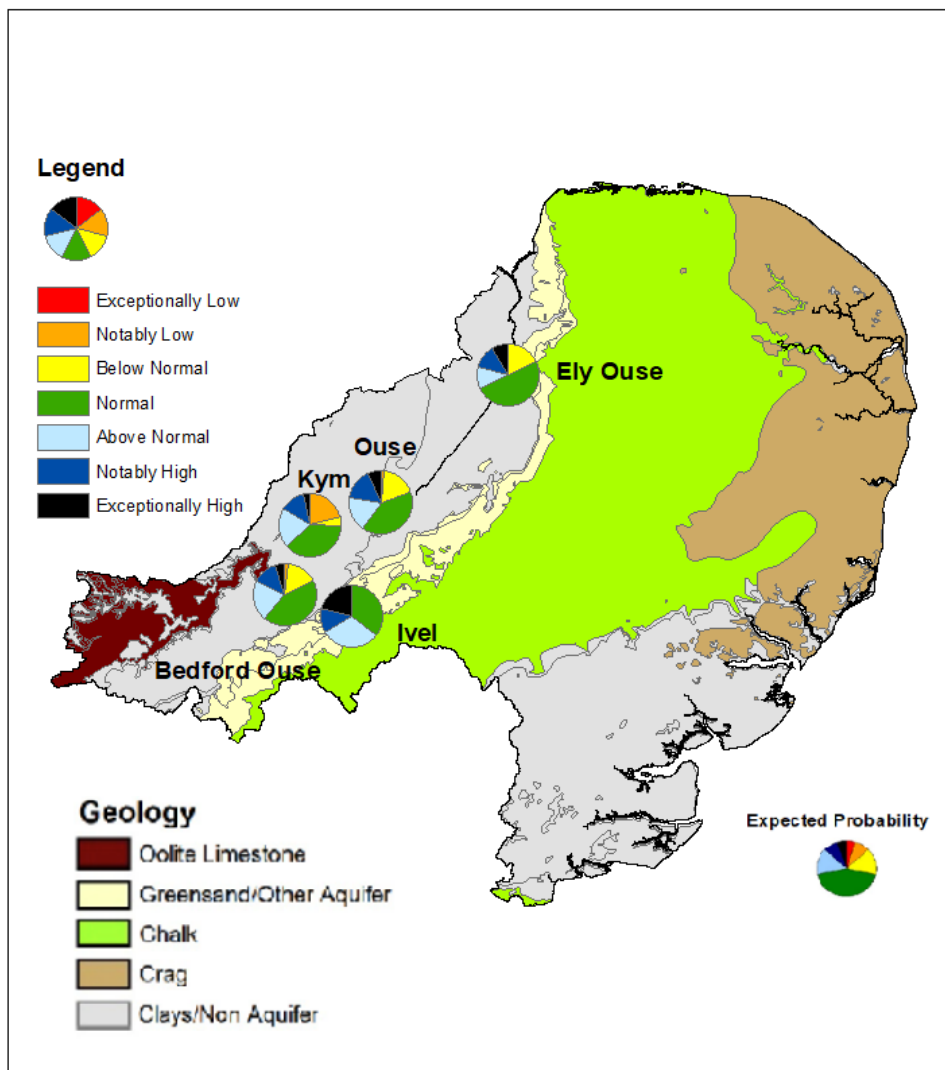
Legend

Exceptionally Low
Notably Low
Below Normal
Normal
Above Normal
Notably High
Exceptionally High

Ely Ouse
Ouse
Kym
Ivel
Bedford Ouse

Geology
Oolite Limestone
Greensand/Other Aquifer
Chalk
Crag
Clays/Non Aquifer

Expected Probability